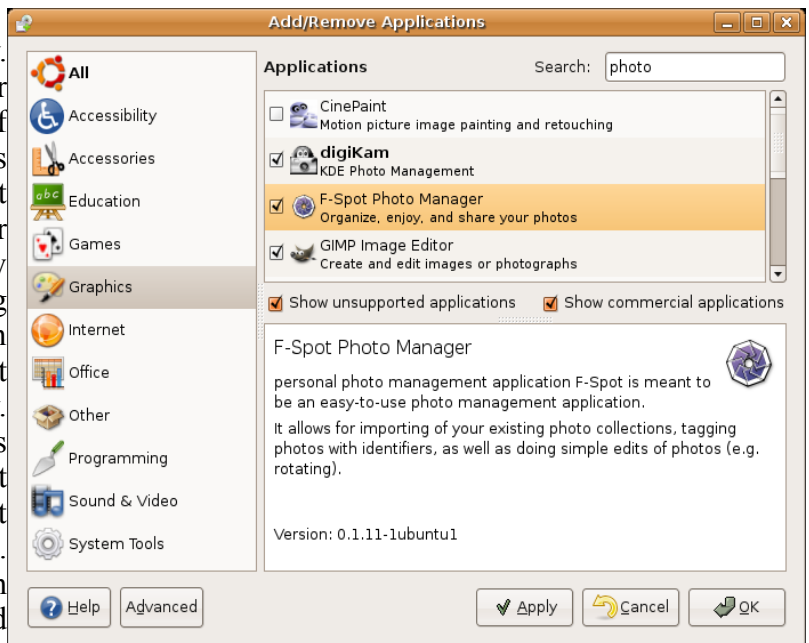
Add/Remove Applications

All
Accessibility
Accessories
Education
Games
Graphics
Internet
Office
Other
Programming
Sound & Video
System Tools

Applications

Search: photo

CinePaint
Motion picture image painting and retouching

digiKam
KDE Photo Management

F-Spot Photo Manager
Organize, enjoy, and share your photos

GIMP Image Editor
Create and edit images or photographs

Show unsupported applications

Show commercial applications

F-Spot Photo Manager

personal photo management application F-Spot is meant to be an easy-to-use photo management application.

It allows for importing of your existing photo collections, tagging photos with identifiers, as well as doing simple edits of photos (e.g. rotating).

Version: 0.1.11-1ubuntu1

Help

Advanced

Apply

Cancel

OK